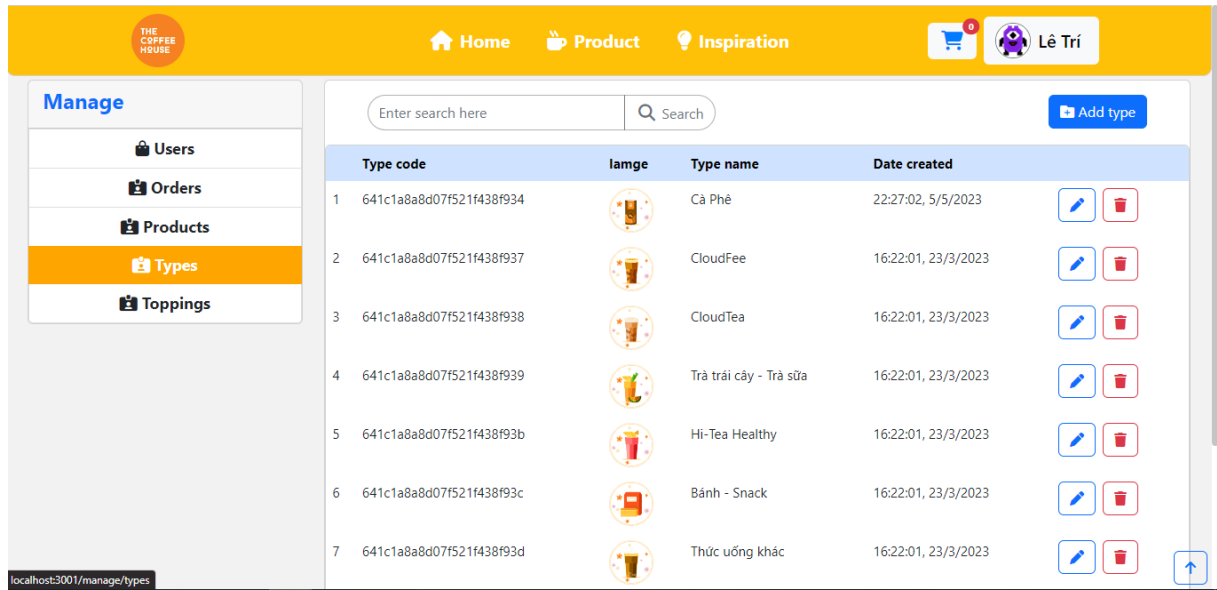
THE COFFEE HOUSE

Home Product Inspiration

0

Lê Trí

Manage

Users
Orders
Products
Types
Toppings

Enter search here
Search

Add type

| | Type code | Iamge | Type name | Date created |
|---|---|---|---|---|
| 1 | 641c1a8a8d07f521f438f934 | | Cà Phê | 22:27:02, 5/5/2023 |
| 2 | 641c1a8a8d07f521f438f937 | | CloudFee | 16:22:01, 23/3/2023 |
| 3 | 641c1a8a8d07f521f438f938 | | CloudTea | 16:22:01, 23/3/2023 |
| 4 | 641c1a8a8d07f521f438f939 | | Trà trái cây - Trà sữa | 16:22:01, 23/3/2023 |
| 5 | 641c1a8a8d07f521f438f93b | | Hi-Tea Healthy | 16:22:01, 23/3/2023 |
| 6 | 641c1a8a8d07f521f438f93c | | Bánh - Snack | 16:22:01, 23/3/2023 |
| 7 | 641c1a8a8d07f521f438f93d | | Thức uống khác | 16:22:01, 23/3/2023 |

localhost:3001/manage/types